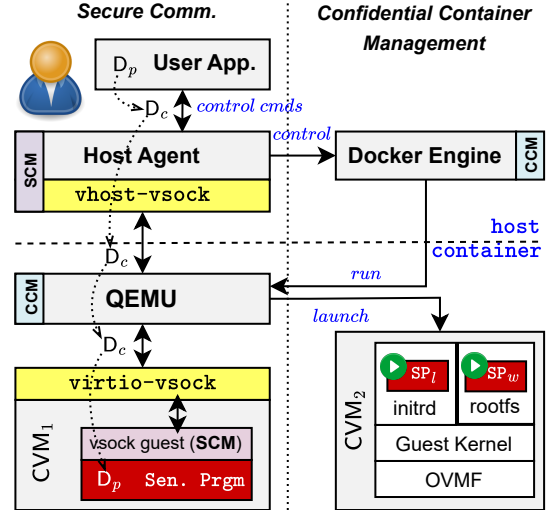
Secure Comm.

Confidential Container Management

$D_p$ User App.

$D_c$

control cmds

control

SCM

Host Agent

vhost-vsock

Docker Engine

CCM

host

container

$D_c$

run

CCM

QEMU

launch

$D_c$

virtio-vsock

$CVM_1$

vsock guest (SCM)

$D_p$ Sen. Prgm

$CVM_2$

$SP_l$

initrd

$SP_w$

rootfs

Guest Kernel

OVMF